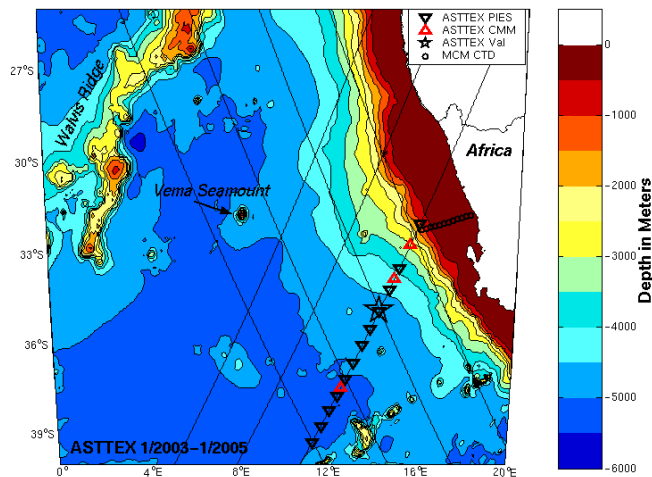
ASTTEX PIES
ASTTEX CMM
ASTTEX Val
MCM CTD

27°S
30°S
33°S
36°S
39°S

Walvis Ridge
Vema Seamount
Africa
ASTTEX 1/2003–1/2005

0°
4°E
8°E
12°E
16°E
20°E

0
−1000
−2000
−3000
−4000
−5000
−6000
Depth in Meters